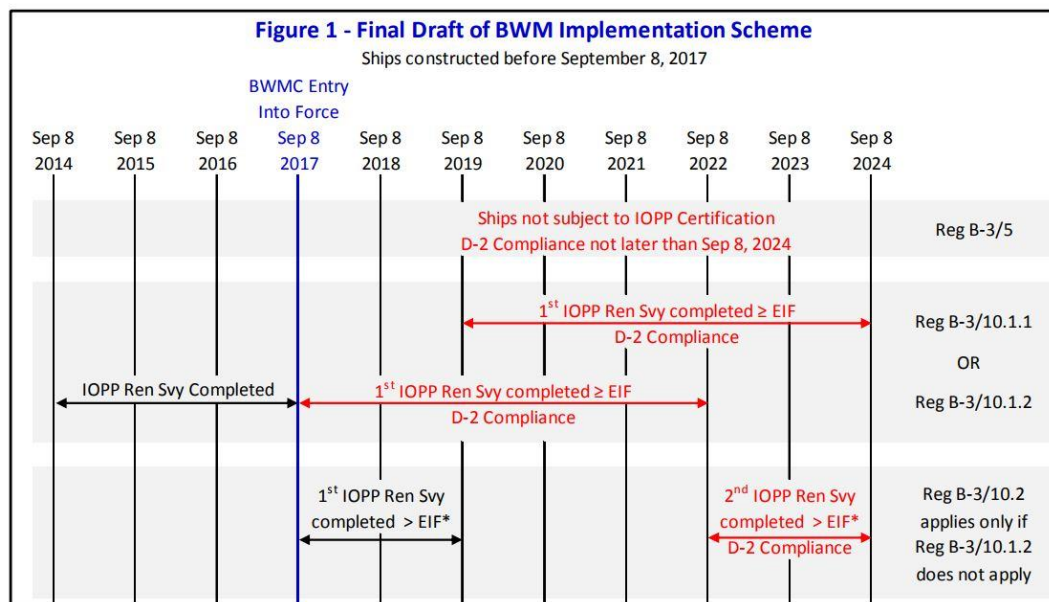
Figure 1 - Final Draft of BWM Implementation Scheme

Ships constructed before September 8, 2017

BWMC Entry Into Force

Sep 8 2014 | Sep 8 2015 | Sep 8 2016 | Sep 8 2017 | Sep 8 2018 | Sep 8 2019 | Sep 8 2020 | Sep 8 2021 | Sep 8 2022 | Sep 8 2023 | Sep 8 2024

Ships not subject to IOPP Certification
D-2 Compliance not later than Sep 8, 2024

Reg B-3/5

1$^{st}$ IOPP Ren Svy completed ≥ EIF
D-2 Compliance

Reg B-3/10.1.1

OR

IOPP Ren Svy Completed

1$^{st}$ IOPP Ren Svy completed ≥ EIF
D-2 Compliance

Reg B-3/10.1.2

1$^{st}$ IOPP Ren Svy completed > EIF*

2$^{nd}$ IOPP Ren Svy completed > EIF*
D-2 Compliance

Reg B-3/10.2 applies only if Reg B-3/10.1.2 does not apply